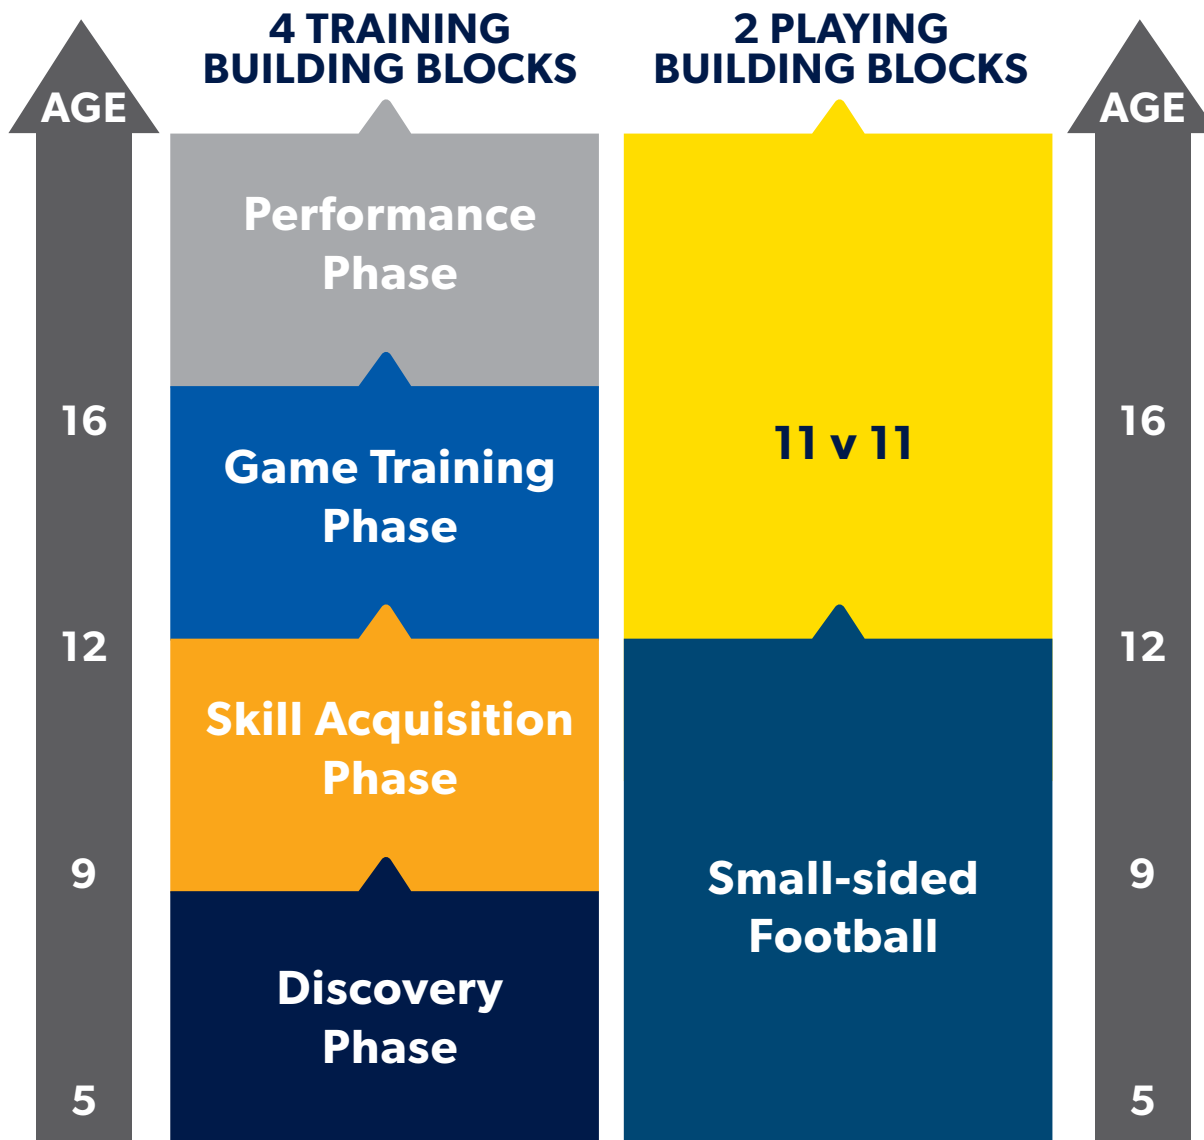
AGE

16

12

9

5

4 TRAINING BUILDING BLOCKS

Performance Phase

Game Training Phase

Skill Acquisition Phase

Discovery Phase

2 PLAYING BUILDING BLOCKS

11 v 11

Small-sided Football

AGE

16

12

9

5